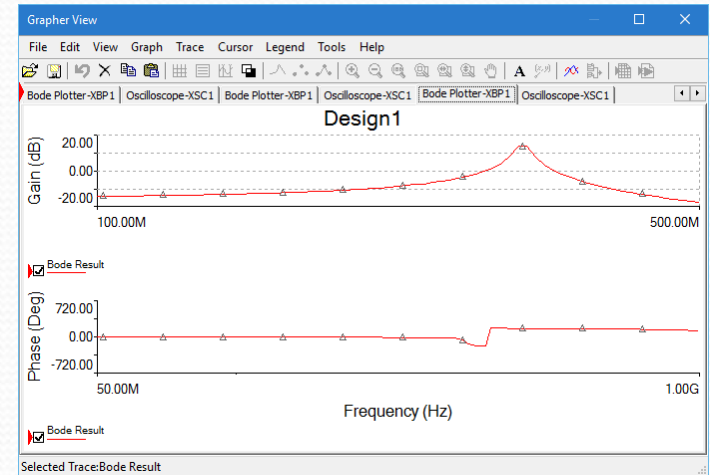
Grapher View

File Edit View Graph Trace Cursor Legend Tools Help

Bode Plotter-XBP1 | Oscilloscope-XSC1 | Bode Plotter-XBP1 | Oscilloscope-XSC1 | Bode Plotter-XBP1 | Oscilloscope-XSC1

Design1

Gain (dB)
20.00
0.00
-20.00
100.00M
500.00M

Bode Result

Phase (Deg)
720.00
0.00
-720.00
50.00M
1.00G

Frequency (Hz)

Bode Result

Selected Trace:Bode Result